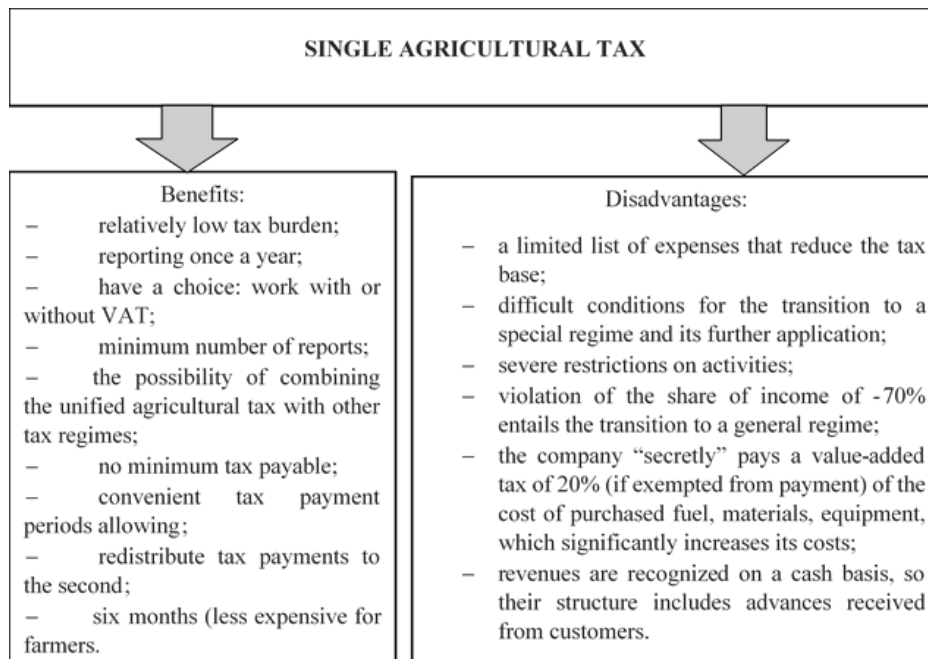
SINGLE AGRICULTURAL TAX

Benefits:
– relatively low tax burden;
– reporting once a year;
– have a choice: work with or without VAT;
– minimum number of reports;
– the possibility of combining the unified agricultural tax with other tax regimes;
– no minimum tax payable;
– convenient tax payment periods allowing;
– redistribute tax payments to the second;
– six months (less expensive for farmers.

Disadvantages:
– a limited list of expenses that reduce the tax base;
– difficult conditions for the transition to a special regime and its further application;
– severe restrictions on activities;
– violation of the share of income of -70% entails the transition to a general regime;
– the company "secretly" pays a value-added tax of 20% (if exempted from payment) of the cost of purchased fuel, materials, equipment, which significantly increases its costs;
– revenues are recognized on a cash basis, so their structure includes advances received from customers.